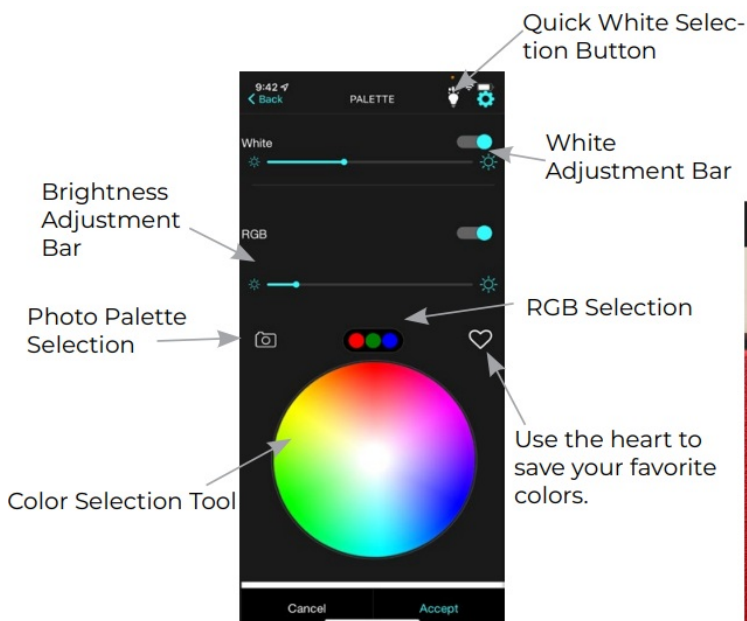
Quick White Selection Button

9:42
Back
PALETTE

White

White Adjustment Bar

Brightness Adjustment Bar

RGB

Photo Palette Selection

RGB Selection

Use the heart to save your favorite colors.

Color Selection Tool

Cancel
Accept